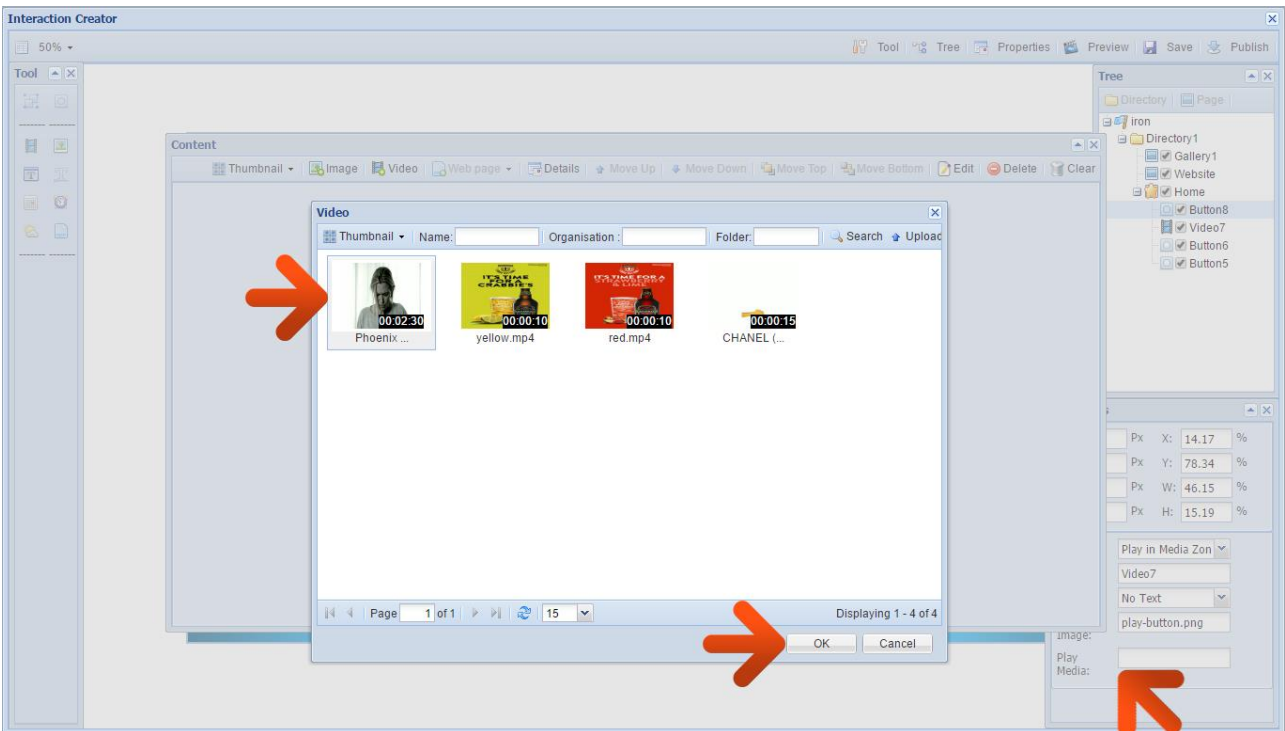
Interaction Creator

50%

Tool | Tree | Properties | Preview | Save | Publish

Tool

Tree

Directory | Page

iron
Directory1
Gallery1
Website
Home
Button8
Video7
Button6
Button5

Content

Thumbnail | Image | Video | Web page | Details | Move Up | Move Down | Move Top | Move Bottom | Edit | Delete | Clear

Video

Thumbnail | Name: | Organisation : | Folder: | Search | Upload

00:02:30
Phoenix ...

IT'S TIME FOR CRABBIE'S
00:00:10
yellow.mp4

IT'S TIME FOR A STRAWBERRY & LIME
00:00:10
red.mp4

00:00:15
CHANEL (...

Page 1 of 1 | 15

Displaying 1 - 4 of 4

OK | Cancel

Px X: 14.17 %
Px Y: 78.34 %
Px W: 46.15 %
Px H: 15.19 %

Play in Media Zon
Video7
No Text
Image: play-button.png
Play Media: